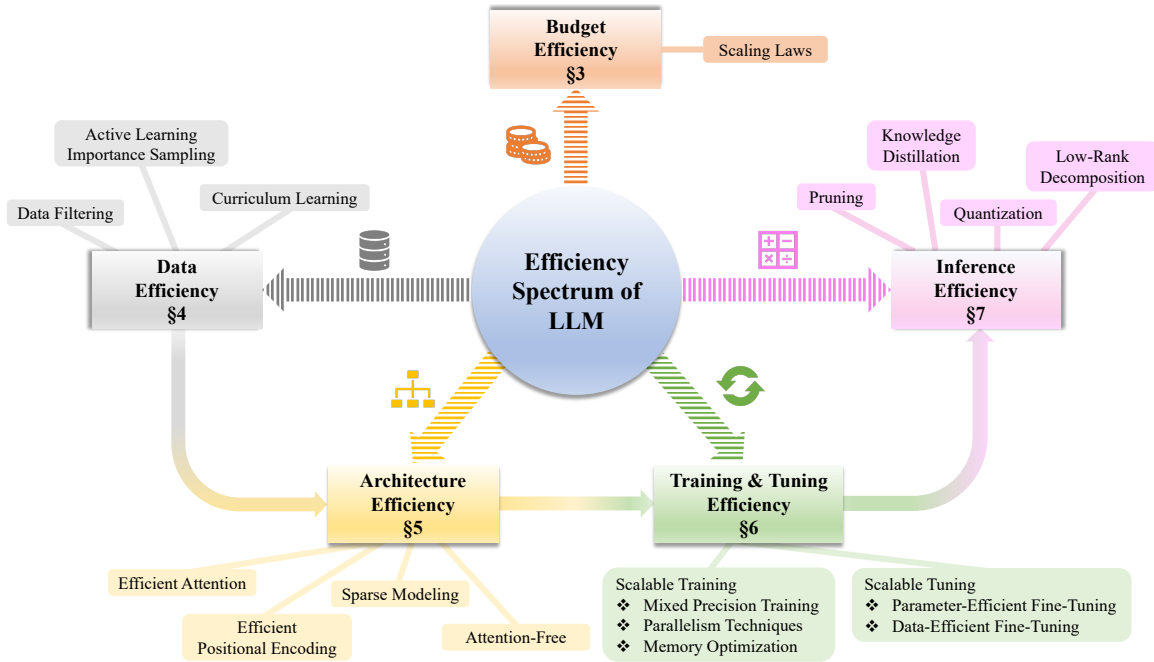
Budget Efficiency §3

Scaling Laws

Active Learning Importance Sampling

Curriculum Learning

Data Filtering

Data Efficiency §4

Efficiency Spectrum of LLM

Knowledge Distillation

Low-Rank Decomposition

Pruning

Quantization

Inference Efficiency §7

Architecture Efficiency §5

Training & Tuning Efficiency §6

Efficient Attention

Sparse Modeling

Efficient Positional Encoding

Attention-Free

Scalable Training
❖ Mixed Precision Training
❖ Parallelism Techniques
❖ Memory Optimization

Scalable Tuning
❖ Parameter-Efficient Fine-Tuning
❖ Data-Efficient Fine-Tuning